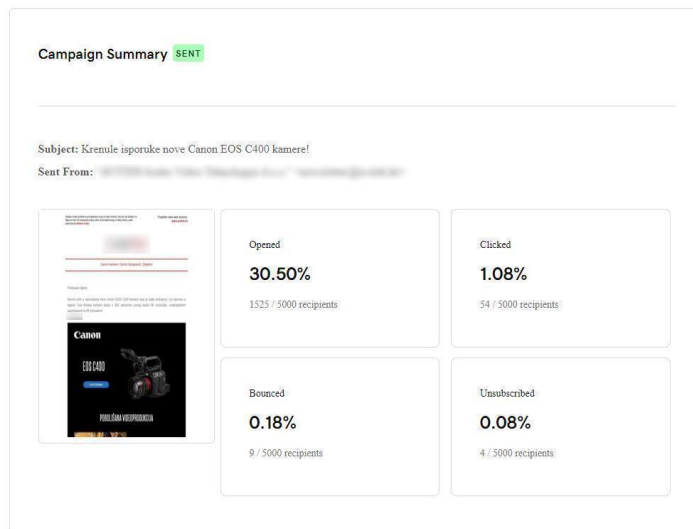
Campaign Summary SENT

Subject: Krenule isporuke nove Canon EOS C400 kamere!

Sent From: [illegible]

Canon

EOS C400

PODUŠANA VIDEOPRODUKCIJA

Opened
30.50%
1525 / 5000 recipients

Clicked
1.08%
54 / 5000 recipients

Bounced
0.18%
9 / 5000 recipients

Unsubscribed
0.08%
4 / 5000 recipients